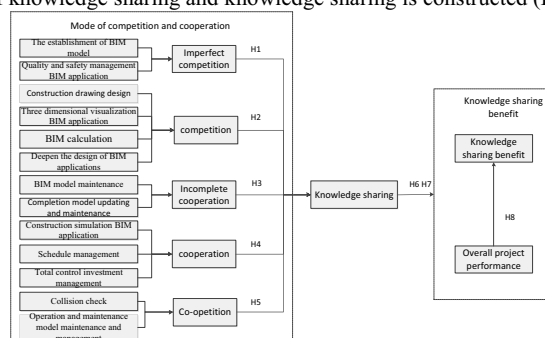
knowledge sharing and knowledge sharing is constructed (

Mode of competition and cooperation

The establishment of BIM model

Quality and safety management BIM application

Imperfect competition

H1

Construction drawing design

Three dimensional visualization BIM application

BIM calculation

Deepen the design of BIM applications

competition

H2

BIM model maintenance

Completion model updating and maintenance

Incomplete cooperation

H3

Construction simulation BIM application

Schedule management

Total control investment management

cooperation

H4

Collision check

Operation and maintenance model maintenance and management

Co-opetition

H5

Knowledge sharing

H6 H7

Knowledge sharing benefit

Knowledge sharing benefit

H8

Overall project performance